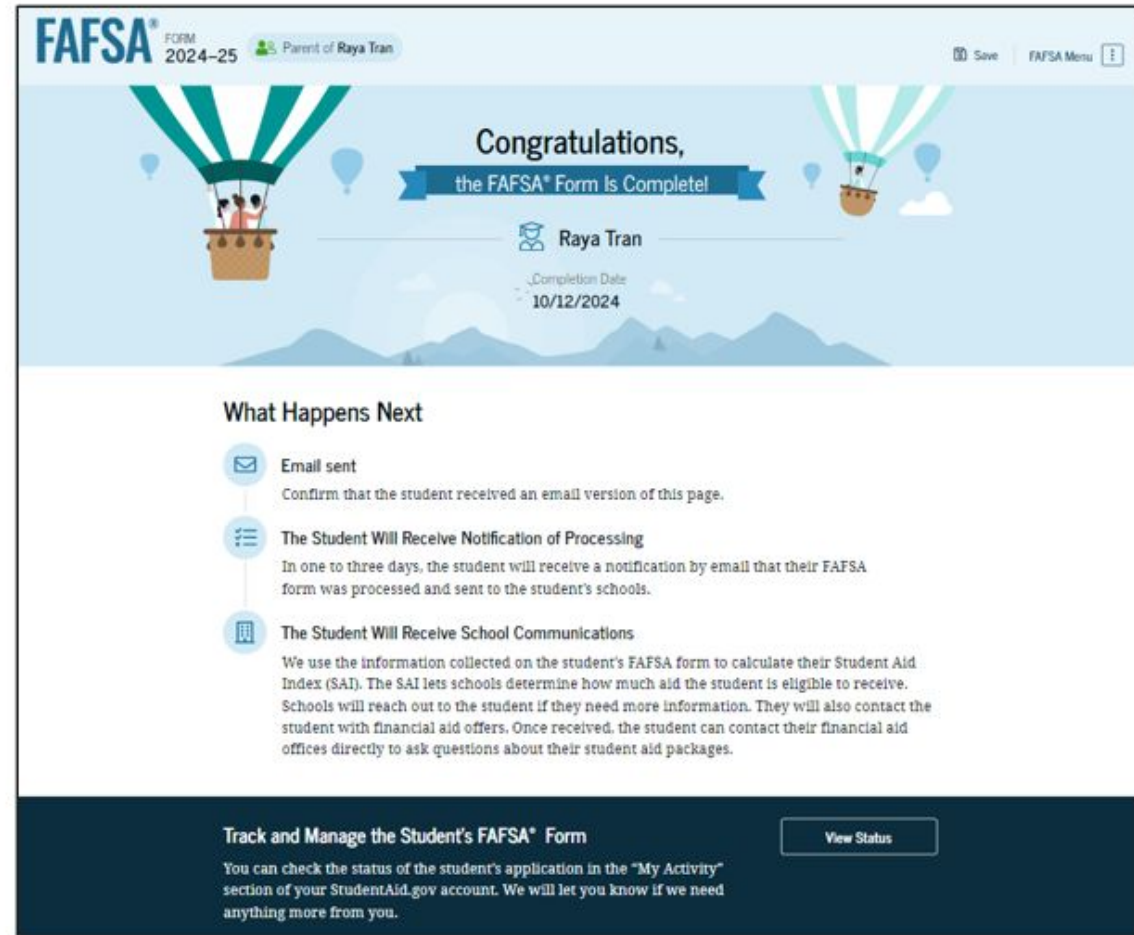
FAFSA® FORM 2024–25 Parent of Raya Tran

Save FAFSA Menu

Congratulations,

the FAFSA® Form Is Complete!

Raya Tran

Completion Date
10/12/2024

What Happens Next

Email sent
Confirm that the student received an email version of this page.

The Student Will Receive Notification of Processing
In one to three days, the student will receive a notification by email that their FAFSA form was processed and sent to the student's schools.

The Student Will Receive School Communications
We use the information collected on the student's FAFSA form to calculate their Student Aid Index (SAI). The SAI lets schools determine how much aid the student is eligible to receive. Schools will reach out to the student if they need more information. They will also contact the student with financial aid offers. Once received, the student can contact their financial aid offices directly to ask questions about their student aid packages.

Track and Manage the Student's FAFSA® Form

View Status

You can check the status of the student's application in the "My Activity" section of your StudentAid.gov account. We will let you know if we need anything more from you.